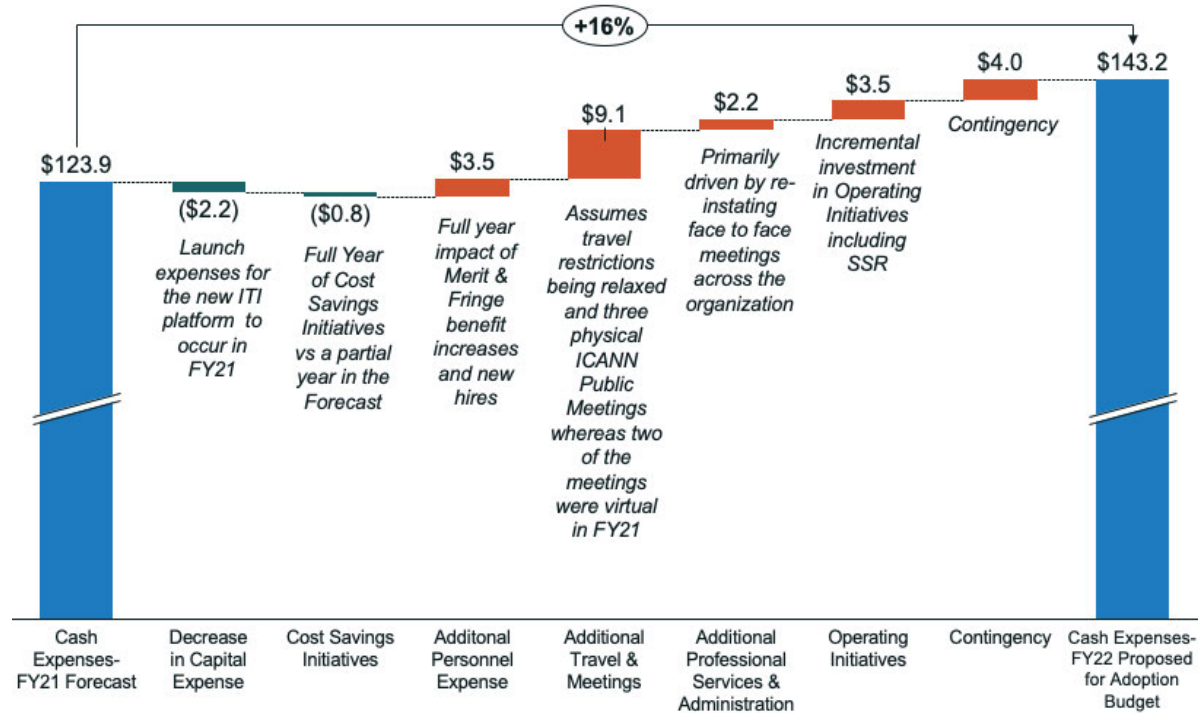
+16%

$123.9

($2.2)
Launch expenses for the new ITI platform to occur in FY21

($0.8)
Full Year of Cost Savings Initiatives vs a partial year in the Forecast

$3.5
Full year impact of Merit & Fringe benefit increases and new hires

$9.1
Assumes travel restrictions being relaxed and three physical ICANN Public Meetings whereas two of the meetings were virtual in FY21

$2.2
Primarily driven by re-instating face to face meetings across the organization

$3.5
Incremental investment in Operating Initiatives including SSR

$4.0
Contingency

$143.2

Cash Expenses-FY21 Forecast

Decrease in Capital Expense

Cost Savings Initiatives

Additonal Personnel Expense

Additional Travel & Meetings

Additional Professional Services & Administration

Operating Initiatives

Contingency

Cash Expenses-FY22 Proposed for Adoption Budget